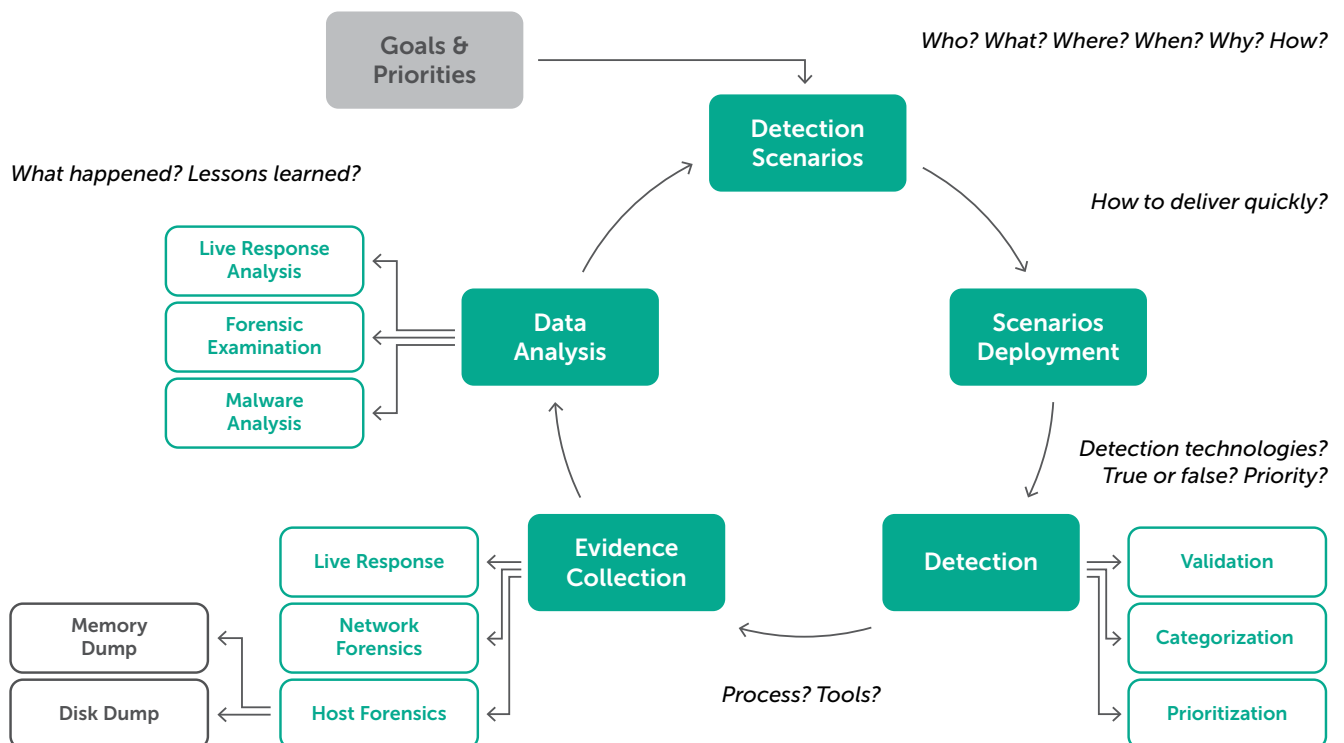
Goals & Priorities

Who? What? Where? When? Why? How?

Detection Scenarios

What happened? Lessons learned?

How to deliver quickly?

Live Response Analysis

Forensic Examination

Malware Analysis

Data Analysis

Scenarios Deployment

Detection technologies? True or false? Priority?

Live Response

Evidence Collection

Detection

Validation

Memory Dump

Network Forensics

Categorization

Disk Dump

Host Forensics

Process? Tools?

Prioritization